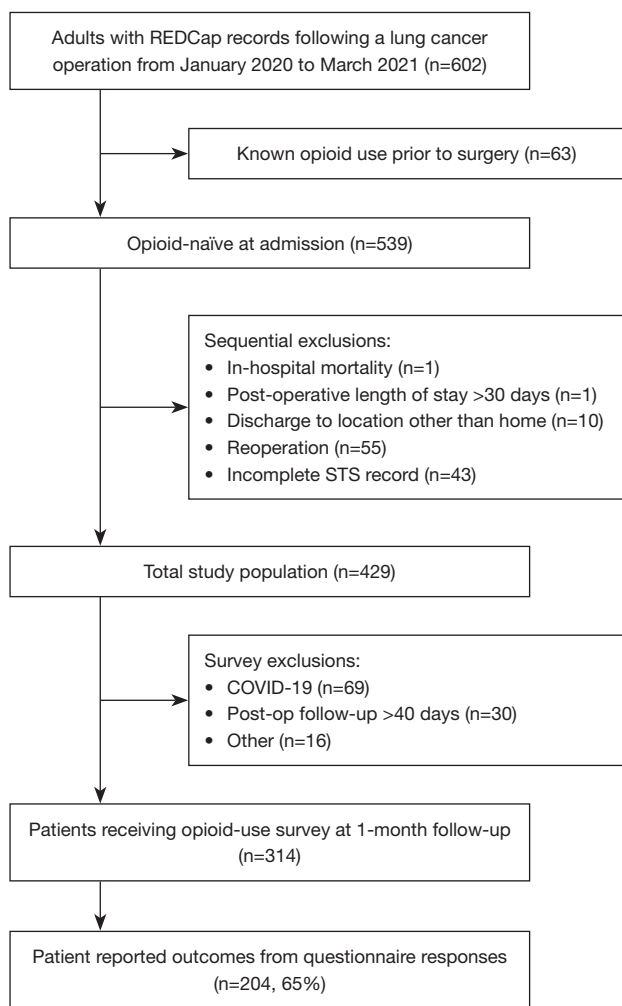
Adults with REDCap records following a lung cancer operation from January 2020 to March 2021 (n=602)

Known opioid use prior to surgery (n=63)

Opioid-naïve at admission (n=539)

Sequential exclusions:
• In-hospital mortality (n=1)
• Post-operative length of stay >30 days (n=1)
• Discharge to location other than home (n=10)
• Reoperation (n=55)
• Incomplete STS record (n=43)

Total study population (n=429)

Survey exclusions:
• COVID-19 (n=69)
• Post-op follow-up >40 days (n=30)
• Other (n=16)

Patients receiving opioid-use survey at 1-month follow-up (n=314)

Patient reported outcomes from questionnaire responses (n=204, 65%)